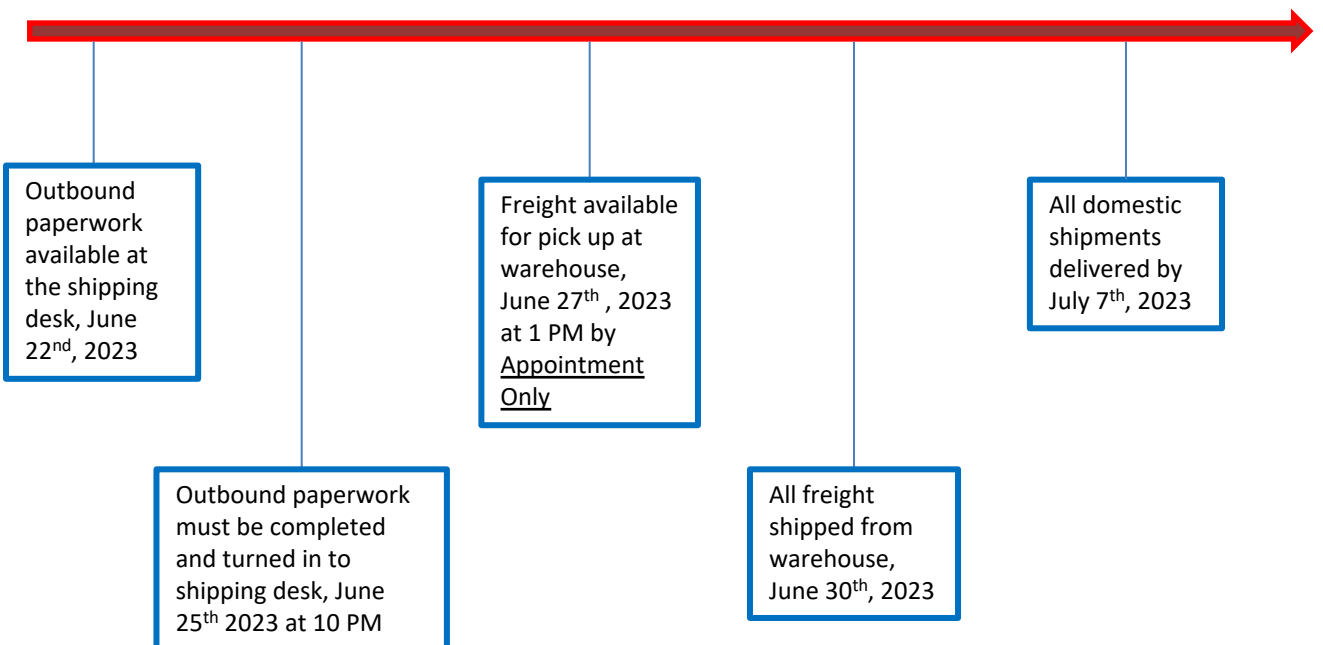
Outbound paperwork available at the shipping desk, June 22$^{nd}$, 2023

Outbound paperwork must be completed and turned in to shipping desk, June 25$^{th}$ 2023 at 10 PM

Freight available for pick up at warehouse, June 27$^{th}$ , 2023 at 1 PM by Appointment Only

All freight shipped from warehouse, June 30$^{th}$, 2023

All domestic shipments delivered by July 7$^{th}$, 2023